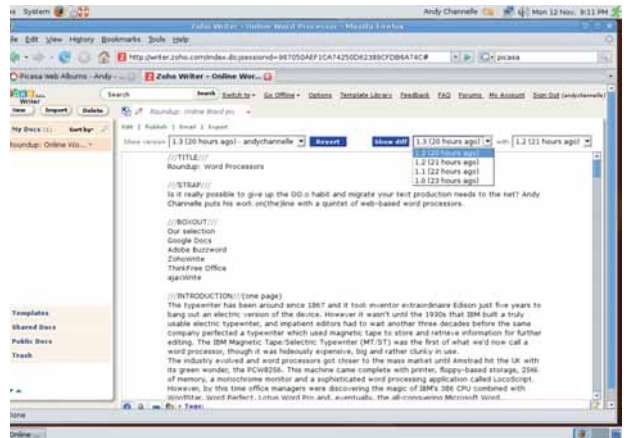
s System

Andy Channelle Mon 12 Nov, 9:11 PM

Zoho Writer - Online Word Processor - Mozilla Firefox

le Edit View History Bookmarks Tools Help

http://writer.zoho.com/index.do?sessionid=967050AEF1CA74250D62389CFDB6A74C#

picasa

Picasa Web Albums - Andy - ...

Zoho Writer - Online Wor...

Writer

Search

Search Switch to Go Offline Options Template Library Feedback FAQ Forums My Account Sign Out (andychannelle)

New Import Delete

Roundup: Online Word pro

My Docs (1) Sort by

Edit | Publish | Email | Export

Roundup: Online Wo...

Show version 1.3 (20 hours ago) - andychannelle Revert

Show diff 1.3 (20 hours ago) with 1.2 (21 hours ago)

1.3 (20 hours ago)
1.2 (21 hours ago)
1.1 (22 hours ago)
1.0 (23 hours ago)

///TITLE///
Roundup: Word Processors

///STRAP///
Is it really possible to give up the OO.o habit and migrate your text production needs to the net? Andy Channelle puts his work on(the)line with a quintet of web-based word processors.

///BOXOUT///
Our selection
Google Docs
Adobe Buzzword
ZohoWrite
ThinkFree Office
ajaxWrite

///INTRODUCTION///(one page)
The typewriter has been around since 1867 and it took inventor extraordinaire Edison just five years to bang out an electric version of the device. However it wasn't until the 1930s that IBM built a truly usable electric typewriter, and impatient editors had to wait another three decades before the same company perfected a typewriter which used magnetic tape to store and retrieve information for further editing. The IBM Magnetic Tape/Selectric Typewriter (MT/ST) was the first of what we'd now call a word processor, though it was hideously expensive, big and rather clunky in use.
The industry evolved and word processors got closer to the mass market until Amstrad hit the UK with its green wonder, the PCW8256. This machine came complete with printer, floppy-based storage, 256k of memory, a monochrome monitor and a sophisticated word processing application called LocoScript.
However, by this time office managers were discovering the magic of IBM's 386 CPU combined with WordStar, Word Perfect, Lotus Word Pro and, eventually, the all-conquering Microsoft Word.

Templates
Shared Docs
Public Docs
Trash

+ Tags

Done

Online...